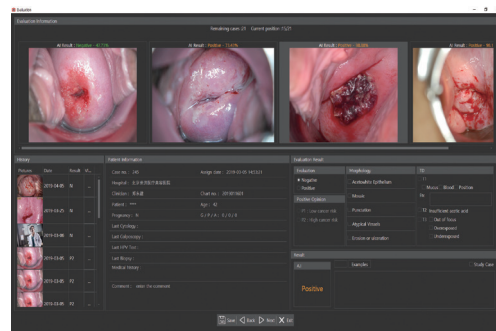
Evaluation

Evaluation Information

Remaining cases: 21 Current position: 15/21

AI Result: Negative 62.53%

AI Result: Positive 73.61%

AI Result: Positive 98.80%

History

Pictures Date Result

2019-04-05 N

2019-04-25 N

2019-03-06 N

2019-03-06 P2

2019-03-06 P2

2019-03-06 P2

Patient Information

Case no.: 245

Assign date: 2019-03-06 14:53:11

Hospital: 北京协和医疗美容医院

Clinician: 郑兰盈

Chart no.: 20180560

Patient: ***

Age: 42

Pregnancy: 0

G / P / A: 0 / 0 / 0

Last Cytology:

Last Colposcopy:

Last HPV Test:

Last Biopsy:

Medical History:

Comment: sister No comment

Evaluation Result

Evaluation

Negative

Positive

Positive Opinion

Low cancer risk

High cancer risk

Morphology

Acetowhite Epithelium

Mosaic

Punctation

Atypical Vessels

Erosion or ulceration

TZ

Mucus Blood Positive

No

Insufficient acetic acid

Out of focus

Overexposed

Underexposed

Result

AI

Examples

Study Case

Positive

Save Back Next Exit